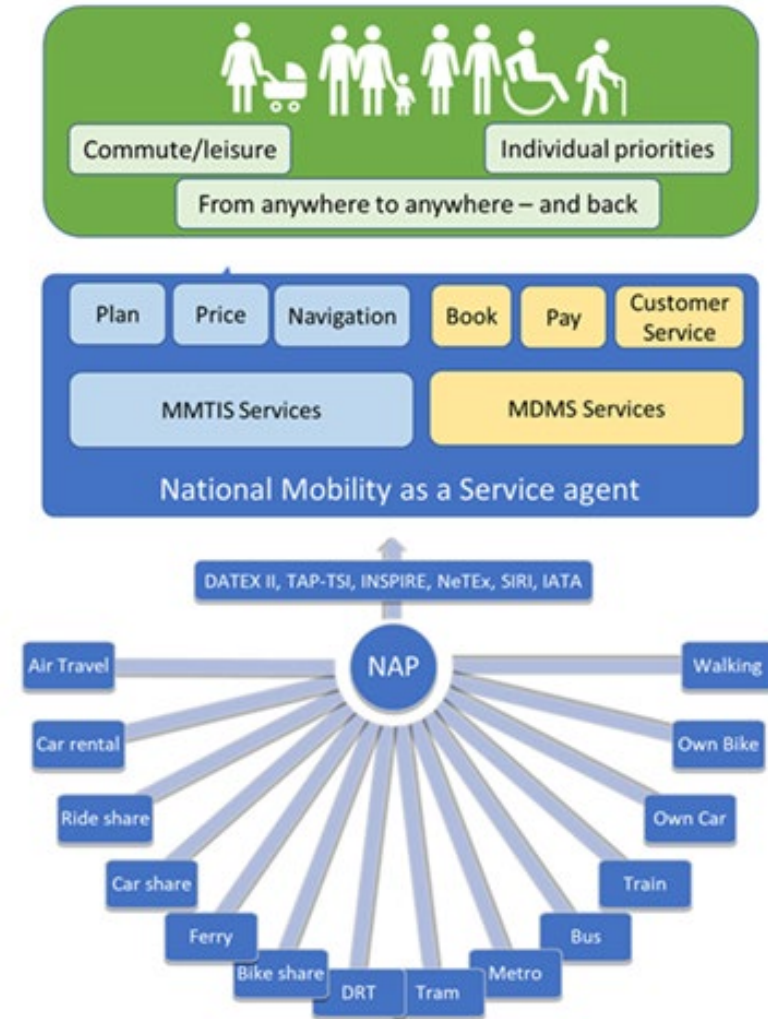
Commute/leisure

Individual priorities

From anywhere to anywhere – and back

Plan

Price

Navigation

Book

Pay

Customer Service

MMTIS Services

MDMS Services

National Mobility as a Service agent

DATEX II, TAP-TSI, INSPIRE, NeTEx, SIRI, IATA

NAP

Air Travel

Car rental

Ride share

Car share

Ferry

Bike share

DRT

Tram

Metro

Bus

Train

Own Car

Own Bike

Walking